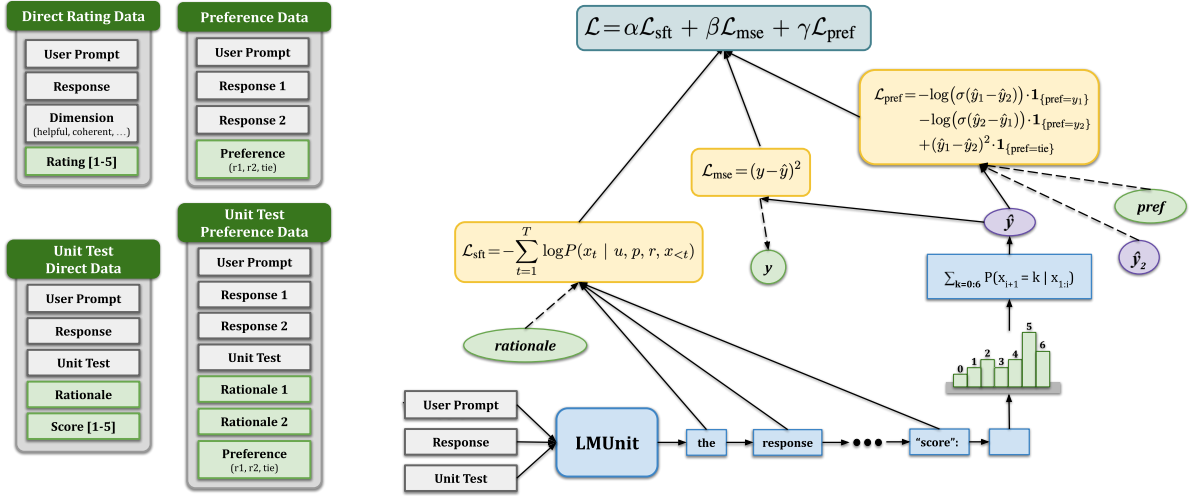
Direct Rating Data
User Prompt
Response
Dimension
(helpful, coherent, ...)
Rating [1-5]

Preference Data
User Prompt
Response 1
Response 2
Preference
(r1, r2, tie)

Unit Test Direct Data
User Prompt
Response
Unit Test
Rationale
Score [1-5]

Unit Test Preference Data
User Prompt
Response 1
Response 2
Unit Test
Rationale 1
Rationale 2
Preference
(r1, r2, tie)

$\mathcal{L} = \alpha\mathcal{L}_{\text{sft}} + \beta\mathcal{L}_{\text{mse}} + \gamma\mathcal{L}_{\text{pref}}$

$\mathcal{L}_{\text{pref}} = -\log(\sigma(\hat{y}_1 - \hat{y}_2)) \cdot \mathbf{1}_{\{\text{pref}=y_1\}} - \log(\sigma(\hat{y}_2 - \hat{y}_1)) \cdot \mathbf{1}_{\{\text{pref}=y_2\}} + (\hat{y}_1 - \hat{y}_2)^2 \cdot \mathbf{1}_{\{\text{pref}=\text{tie}\}}$

$\mathcal{L}_{\text{mse}} = (y - \hat{y})^2$

$\mathcal{L}_{\text{sft}} = -\sum_{t=1}^{T} \log P(x_t \mid u, p, r, x_{<t})$

pref
$\hat{y}$
$\hat{y}_2$
y
$\sum_{k=0:6} P(x_{i+1} = k \mid x_{1:i})$
rationale
0 1 2 3 4 5 6
User Prompt
Response
Unit Test
LMUnit
the
response
"score":